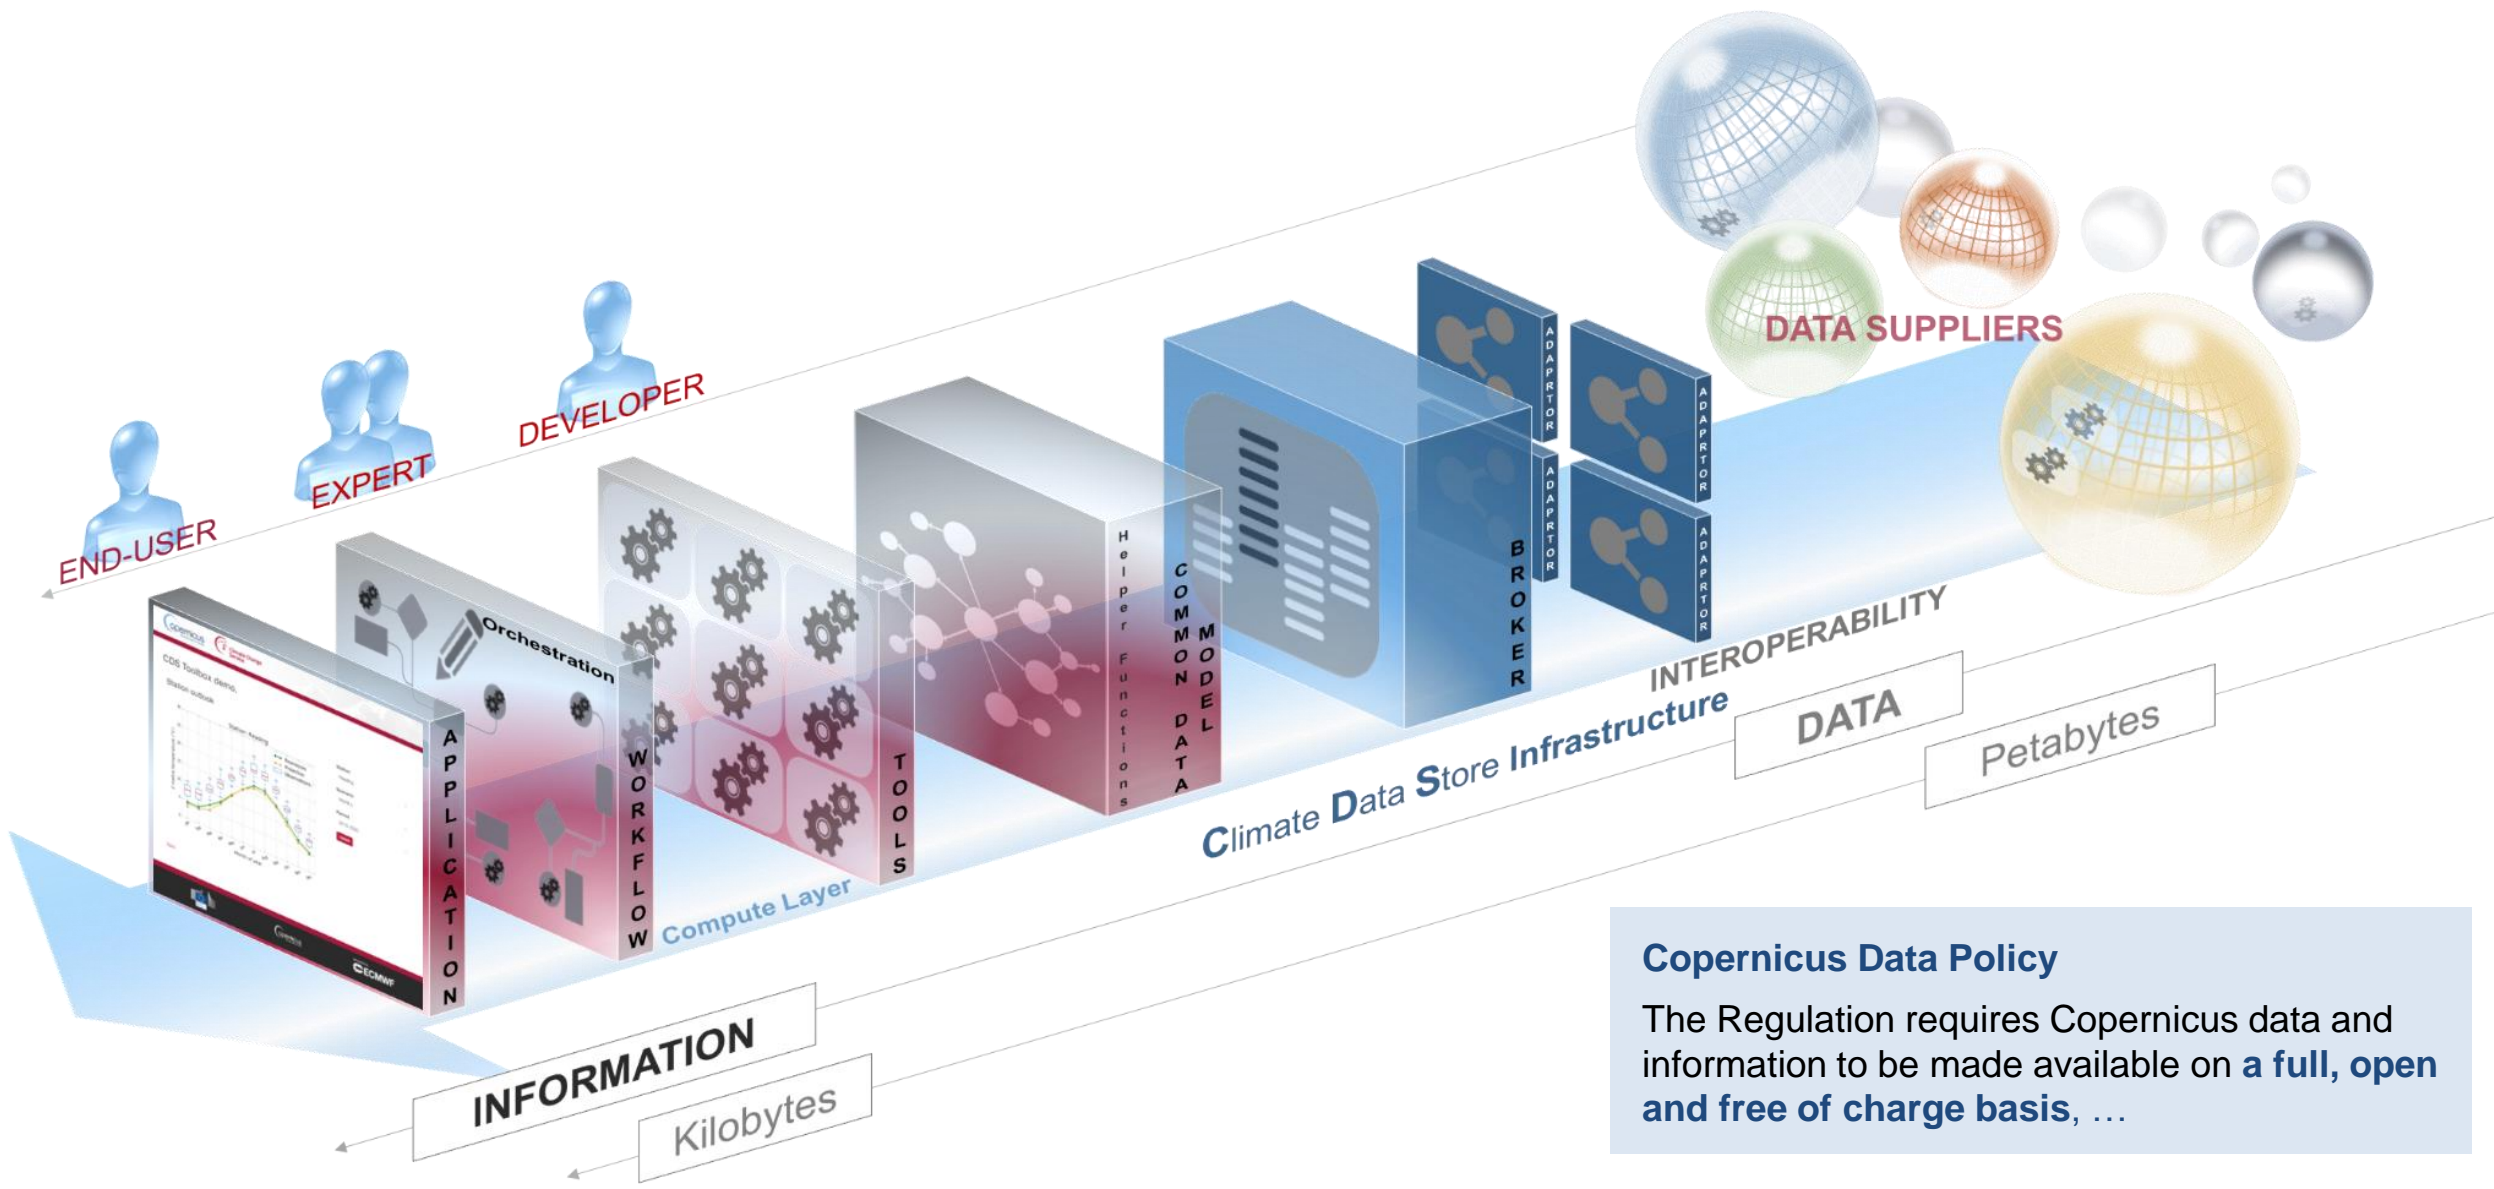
DATA SUPPLIERS

DEVELOPER

EXPERT

END-USER

Orchestration

APPLICATION

WORKFLOW

TOOLS

Helper Functions

COMMON DATA MODEL

BROKER

ADAPTOR

ADAPTOR

ADAPTOR

ADAPTOR

INTEROPERABILITY

Climate Data Store Infrastructure

Compute Layer

DATA

Petabytes

INFORMATION

Kilobytes

Copernicus Data Policy

The Regulation requires Copernicus data and information to be made available on a full, open and free of charge basis, …